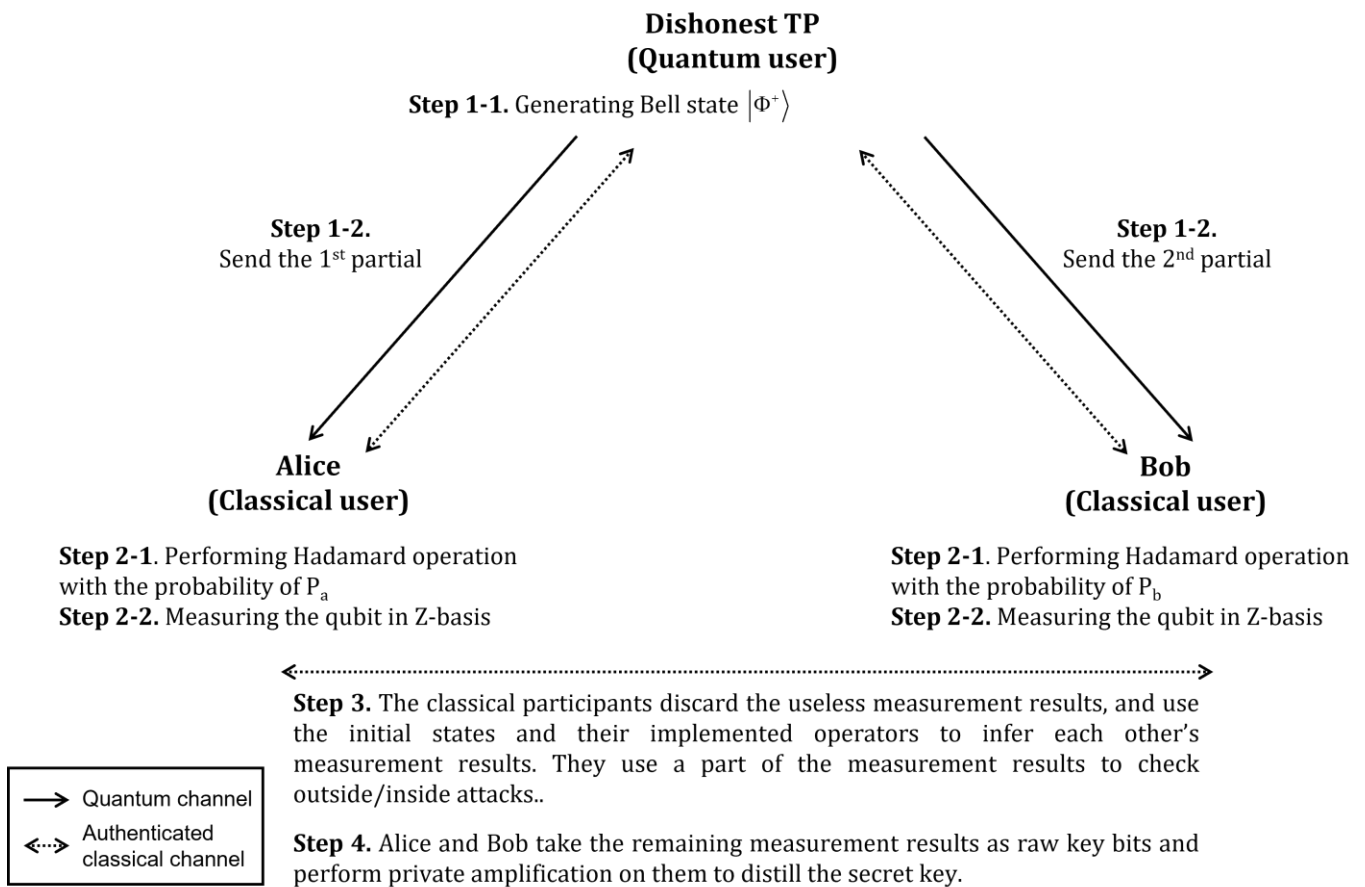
**Dishonest TP (Quantum user)**

**Step 1-1.** Generating Bell state $|\Phi^+\rangle$

**Step 1-2.** Send the $1^{st}$ partial

**Step 1-2.** Send the $2^{nd}$ partial

**Alice (Classical user)**

**Step 2-1**. Performing Hadamard operation with the probability of $P_a$
**Step 2-2.** Measuring the qubit in Z-basis

**Bob (Classical user)**

**Step 2-1**. Performing Hadamard operation with the probability of $P_b$
**Step 2-2.** Measuring the qubit in Z-basis

**Step 3.** The classical participants discard the useless measurement results, and use the initial states and their implemented operators to infer each other's measurement results. They use a part of the measurement results to check outside/inside attacks..

**Step 4.** Alice and Bob take the remaining measurement results as raw key bits and perform private amplification on them to distill the secret key.

Quantum channel
Authenticated classical channel